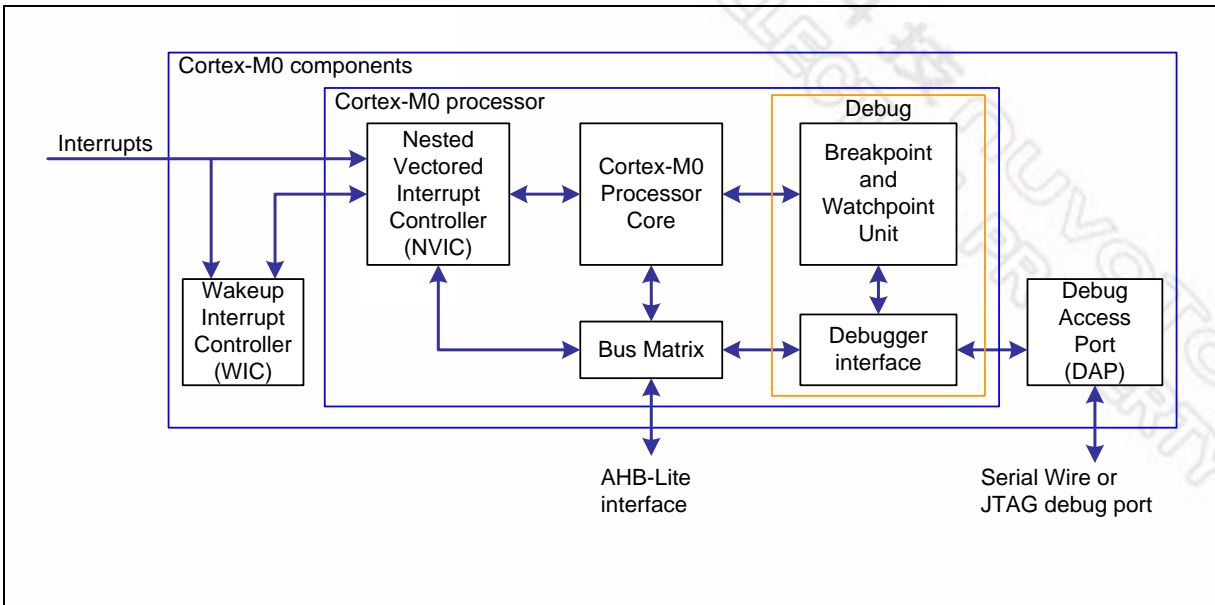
Cortex-M0 components

Cortex-M0 processor

Interrupts

Nested Vectored Interrupt Controller (NVIC)

Cortex-M0 Processor Core

Debug

Breakpoint and Watchpoint Unit

Wakeup Interrupt Controller (WIC)

Bus Matrix

Debugger interface

Debug Access Port (DAP)

AHB-Lite interface

Serial Wire or JTAG debug port

NUVOTON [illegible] PROPERTY